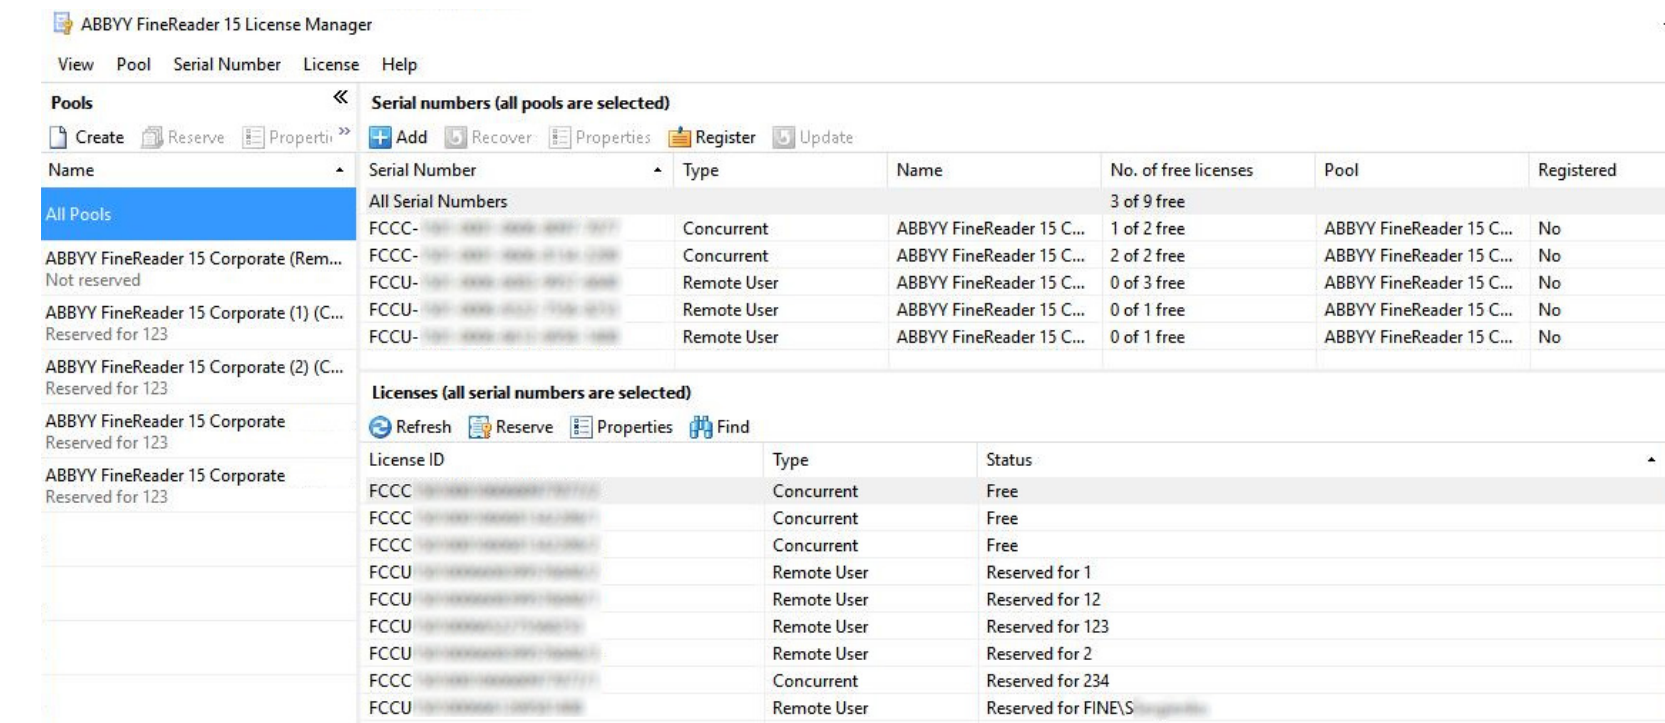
ABBYY FineReader 15 License Manager

View Pool Serial Number License Help

Pools

Create Reserve Properti

Name

All Pools

ABBYY FineReader 15 Corporate (Rem...
Not reserved

ABBYY FineReader 15 Corporate (1) (C...
Reserved for 123

ABBYY FineReader 15 Corporate (2) (C...
Reserved for 123

ABBYY FineReader 15 Corporate
Reserved for 123

ABBYY FineReader 15 Corporate
Reserved for 123

Serial numbers (all pools are selected)

Add Recover Properties Register Update

| Serial Number | Type | Name | No. of free licenses | Pool | Registered |
|---|---|---|---|---|---|
| All Serial Numbers | | | 3 of 9 free | | |
| FCCC-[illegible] | Concurrent | ABBYY FineReader 15 C... | 1 of 2 free | ABBYY FineReader 15 C... | No |
| FCCC-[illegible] | Concurrent | ABBYY FineReader 15 C... | 2 of 2 free | ABBYY FineReader 15 C... | No |
| FCCU-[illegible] | Remote User | ABBYY FineReader 15 C... | 0 of 3 free | ABBYY FineReader 15 C... | No |
| FCCU-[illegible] | Remote User | ABBYY FineReader 15 C... | 0 of 1 free | ABBYY FineReader 15 C... | No |
| FCCU-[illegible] | Remote User | ABBYY FineReader 15 C... | 0 of 1 free | ABBYY FineReader 15 C... | No |

Licenses (all serial numbers are selected)

Refresh Reserve Properties Find

| License ID | Type | Status |
|---|---|---|
| FCCC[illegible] | Concurrent | Free |
| FCCC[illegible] | Concurrent | Free |
| FCCC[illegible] | Concurrent | Free |
| FCCU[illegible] | Remote User | Reserved for 1 |
| FCCU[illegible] | Remote User | Reserved for 12 |
| FCCU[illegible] | Remote User | Reserved for 123 |
| FCCU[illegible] | Remote User | Reserved for 2 |
| FCCC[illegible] | Concurrent | Reserved for 234 |
| FCCU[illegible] | Remote User | Reserved for FINE\S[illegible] |